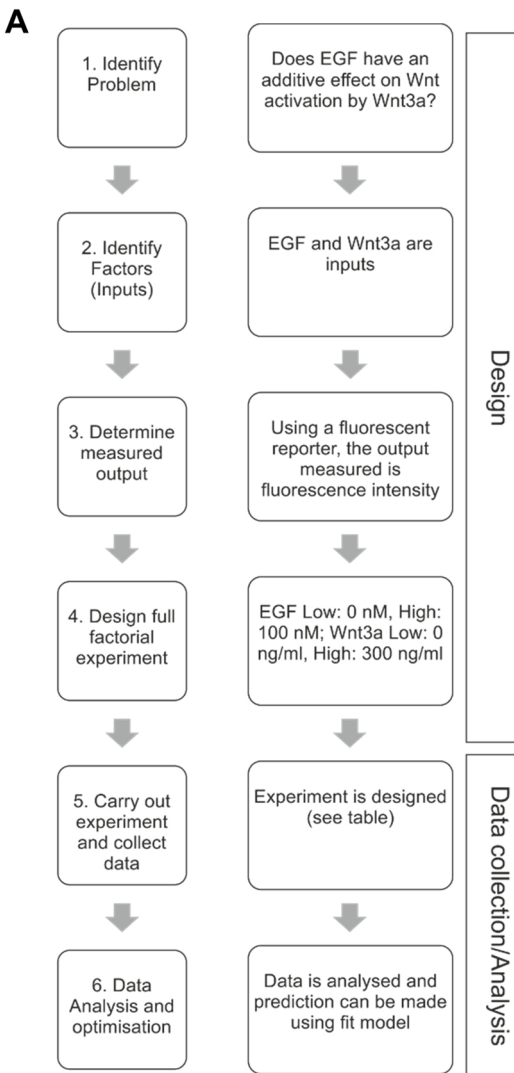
A

1. Identify Problem

Does EGF have an additive effect on Wnt activation by Wnt3a?

2. Identify Factors (Inputs)

EGF and Wnt3a are inputs

3. Determine measured output

Using a fluorescent reporter, the output measured is fluorescence intensity

4. Design full factorial experiment

EGF Low: 0 nM, High: 100 nM; Wnt3a Low: 0 ng/ml, High: 300 ng/ml

Design

5. Carry out experiment and collect data

Experiment is designed (see table)

6. Data Analysis and optimisation

Data is analysed and prediction can be made using fit model

Data collection/Analysis